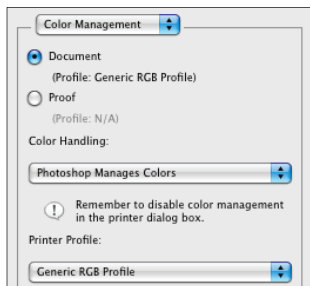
Color Management

Document
(Profile: Generic RGB Profile)

Proof
(Profile: N/A)

Color Handling:

Photoshop Manages Colors

Remember to disable color management in the printer dialog box.

Printer Profile:

Generic RGB Profile